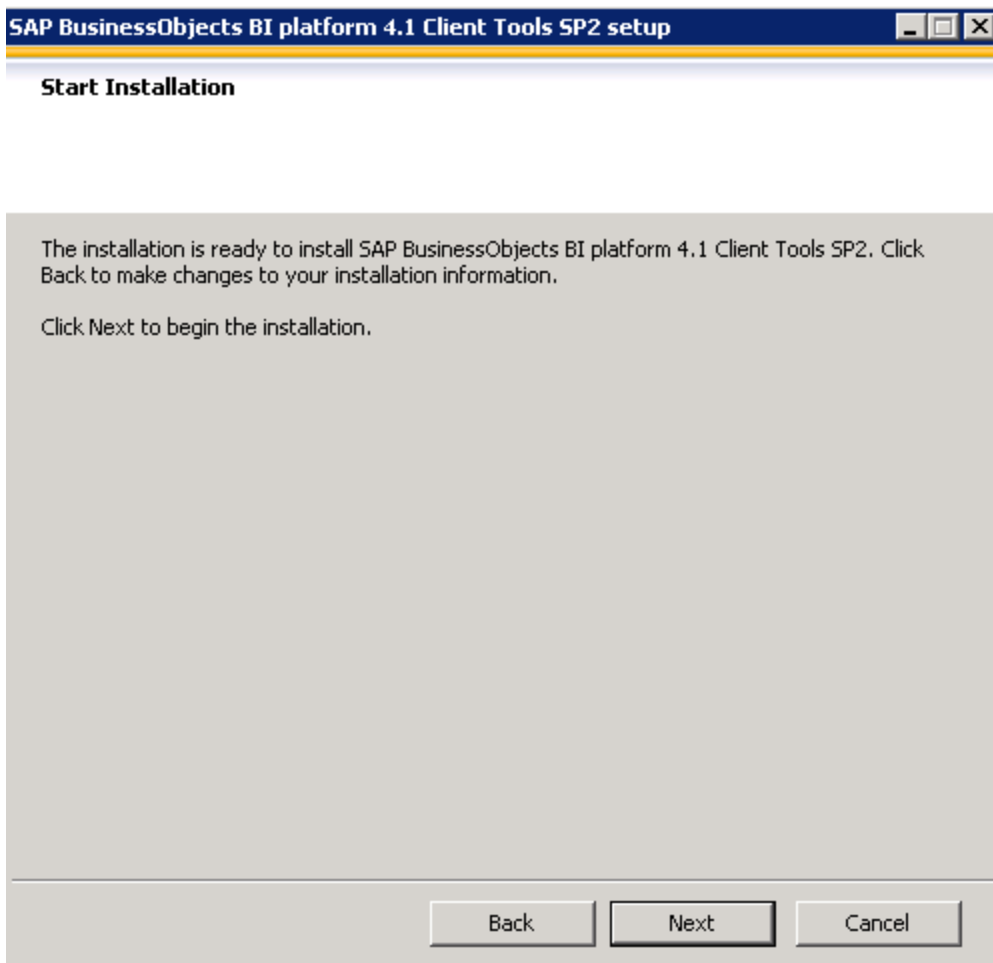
SAP BusinessObjects BI platform 4.1 Client Tools SP2 setup

Start Installation

The installation is ready to install SAP BusinessObjects BI platform 4.1 Client Tools SP2. Click Back to make changes to your installation information.

Click Next to begin the installation.

Back Next Cancel